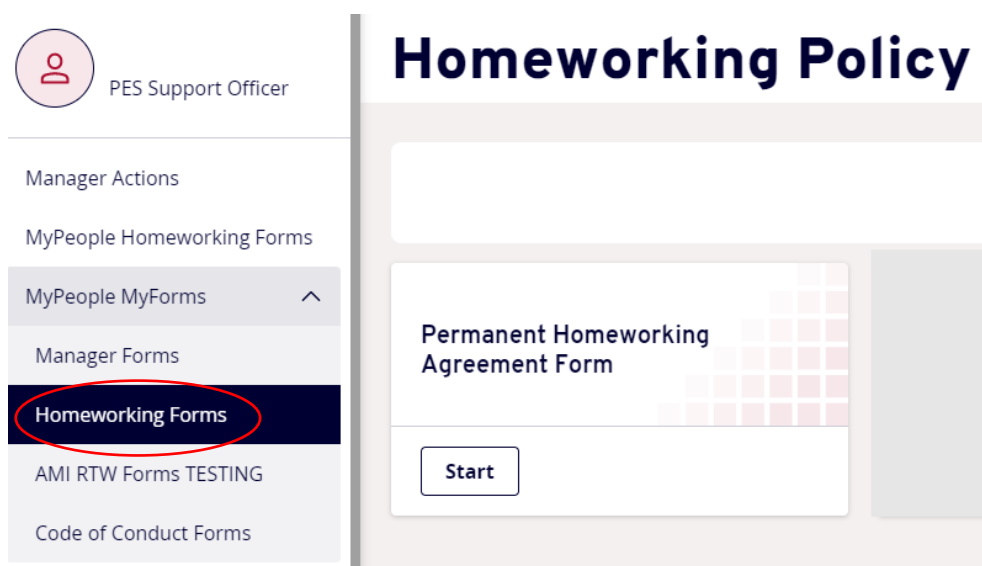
PES Support Officer

Manager Actions

MyPeople Homeworking Forms

MyPeople MyForms

Manager Forms

Homeworking Forms

AMI RTW Forms TESTING

Code of Conduct Forms

Homeworking Policy

Permanent Homeworking Agreement Form

Start